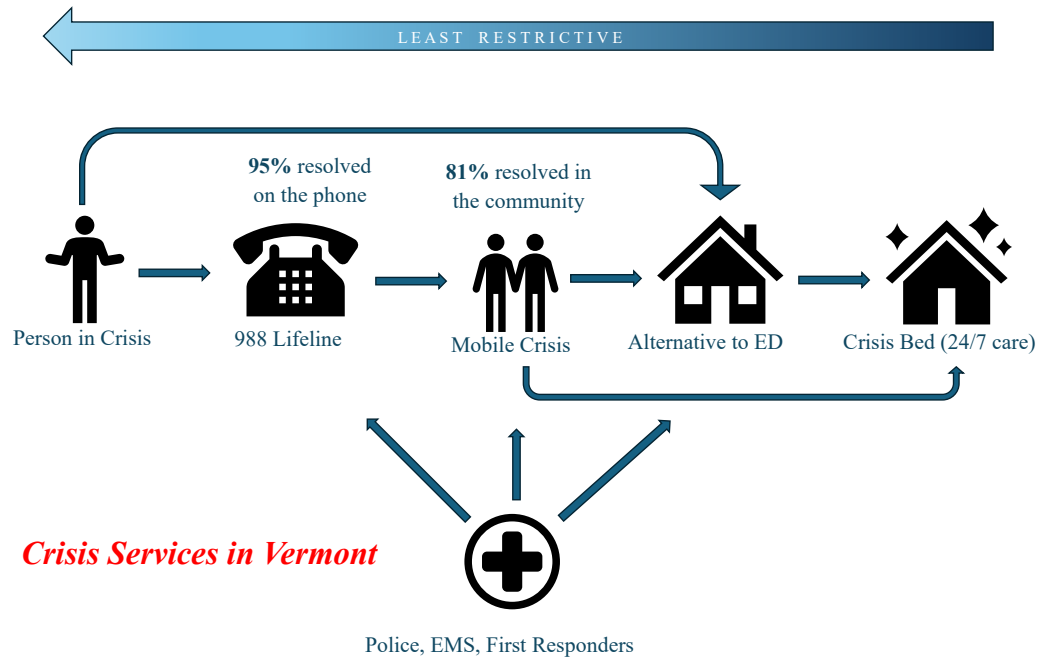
LEAST RESTRICTIVE

95% resolved on the phone

81% resolved in the community

Person in Crisis

988 Lifeline

Mobile Crisis

Alternative to ED

Crisis Bed (24/7 care)

Crisis Services in Vermont

Police, EMS, First Responders